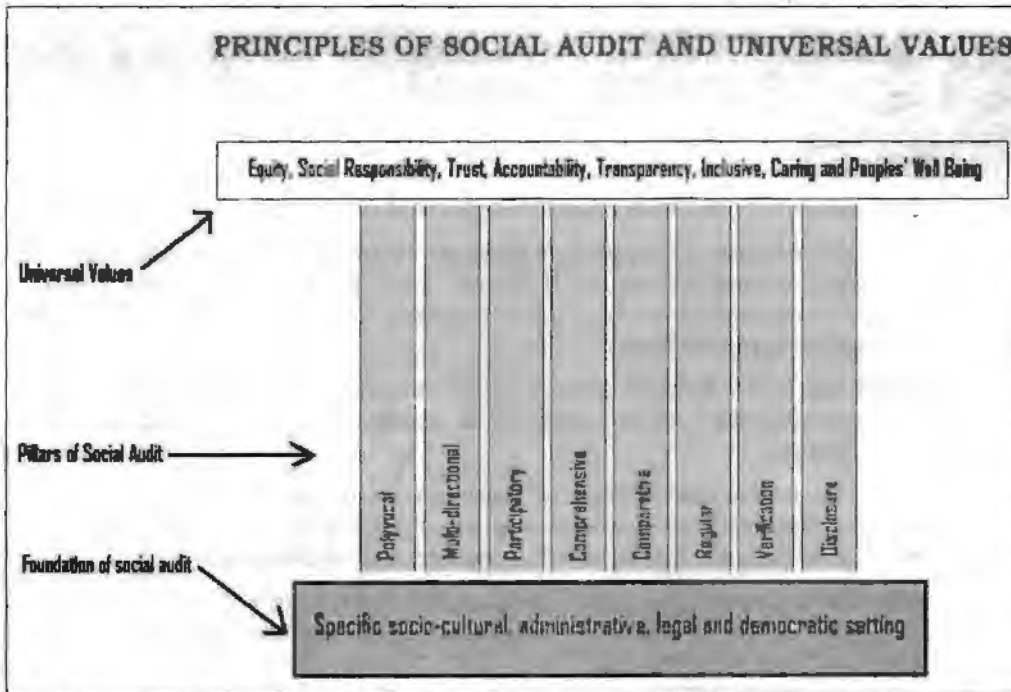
PRINCIPLES OF SOCIAL AUDIT AND UNIVERSAL VALUES

Equity, Social Responsibility, Trust, Accountability, Transparency, Inclusive, Caring and Peoples' Well Being

Universal Values

Pillars of Social Audit

Polyvocal

Multi-directional

Participatory

Comprehensive

Comparative

Regular

Verification

Disclosure

Foundation of social audit

Specific socio-cultural, administrative, legal and democratic setting